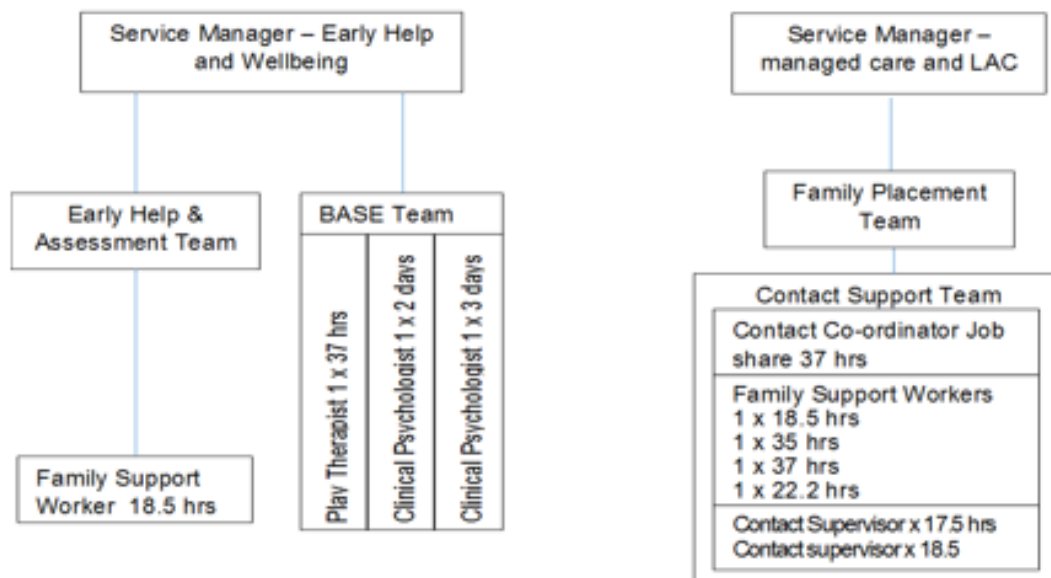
Service Manager – Early Help and Wellbeing

Early Help & Assessment Team

Family Support Worker 18.5 hrs

BASE Team

Play Therapist 1 x 37 hrs

Clinical Psychologist 1 x 2 days

Clinical Psychologist 1 x 3 days

Service Manager – managed care and LAC

Family Placement Team

Contact Support Team

Contact Co-ordinator Job share 37 hrs

Family Support Workers
1 x 18.5 hrs
1 x 35 hrs
1 x 37 hrs
1 x 22.2 hrs

Contact Supervisor x 17.5 hrs
Contact supervisor x 18.5